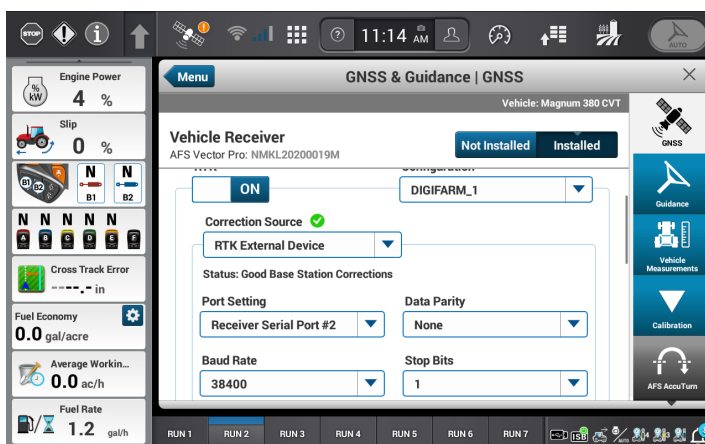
STOP

11:14 AM

AUTO

Engine Power
%
kW
4 %

Slip
0 %

B1 B2
N N
B1 B2

N N N N N
A B C D E

Cross Track Error
----.- in

Fuel Economy
0.0 gal/acre

Average Workin...
0.0 ac/h

Fuel Rate
1.2 gal/h

Menu
GNSS & Guidance | GNSS
×
Vehicle: Magnum 380 CVT

Vehicle Receiver
AFS Vector Pro: NMKL20200019M
Not Installed
Installed

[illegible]
ON
Configuration
DIGIFARM_1

Correction Source
RTK External Device
Status: Good Base Station Corrections

Port Setting
Receiver Serial Port #2
Data Parity
None

Baud Rate
38400
Stop Bits
1

GNSS
Guidance
Vehicle Measurements
Calibration
AFS AccuTurn

RUN 1 RUN 2 RUN 3 RUN 4 RUN 5 RUN 6 RUN 7
USB